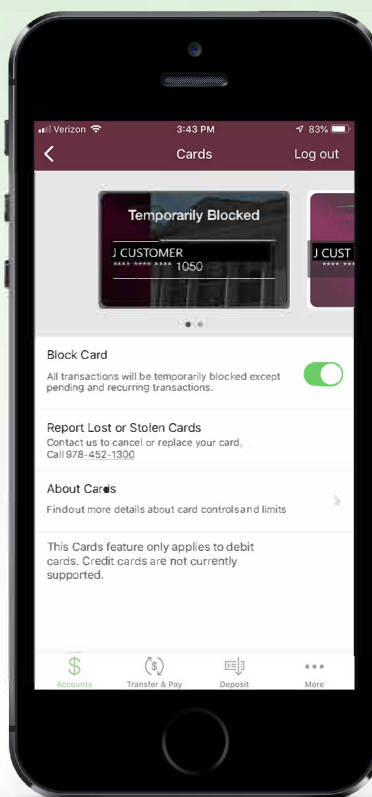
Verizon 3:43 PM 83%

Cards Log out

Temporarily Blocked

J CUSTOMER
**** **** **** 1050

J CUST
**** ****

Block Card

All transactions will be temporarily blocked except pending and recurring transactions.

Report Lost or Stolen Cards

Contact us to cancel or replace your card.
Call 978-452-1300

About Cards

Findout more details about card controlsand limits

This Cards feature only applies to debit cards. Credit cards are not currently supported.

Accounts Transfer & Pay Deposit More